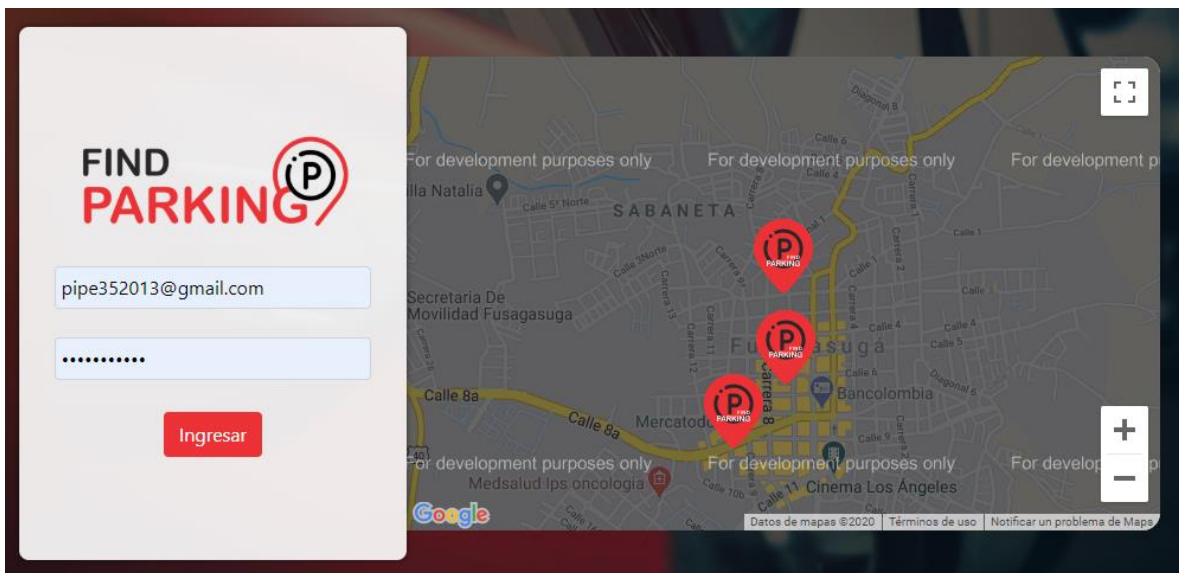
FIND
PARKING

pipe352013@gmail.com

•••••••••••

Ingresar

For development purposes only For development purposes only For development p

Diagonal 8
Calle 6
Calle 4
Carrera 1
illa Natalia
Calle 5ª Norte
SABANETA
Calle 1
Calle 3ª Norte
FIND PARKING
Secretaria De
Movilidad Fusagasuga
Carrera 13
Calle 4
Calle 5
Fusagasugá
FIND PARKING
Carrera 8
Bancolombia
Diagonal 6
Calle 8a
Calle 8a
FIND PARKING
Mercatodo
Calle 9

For development purposes only For development purposes only For develop

Medsalud Ips oncologia
Calle 10b
Calle 11 Cinema Los Ángeles

Google

Datos de mapas ©2020 Términos de uso Notificar un problema de Maps

+
−